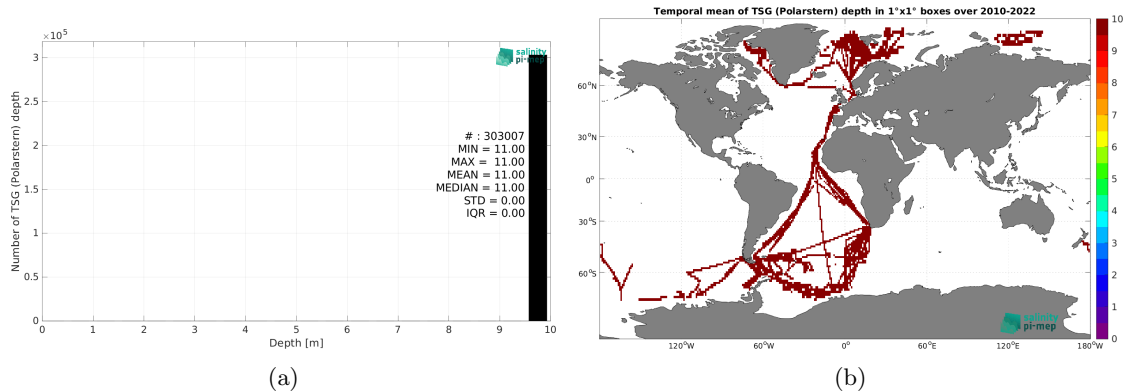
$\times 10^5$

salinity pi-mep

Number of TSG (Polarstern) depth

3
2.5
2
1.5
1
0.5
0

# : 303007
MIN = 11.00
MAX = 11.00
MEAN = 11.00
MEDIAN = 11.00
STD = 0.00
IQR = 0.00

0 1 2 3 4 5 6 7 8 9 10
Depth [m]

(a)

Temporal mean of TSG (Polarstern) depth in 1°x1° boxes over 2010-2022

60°N
30°N
0°
30°S
60°S

120°W 60°W 0° 60°E 120°E 180°W

10
9
8
7
6
5
4
3
2
1
0

salinity pi-mep

(b)